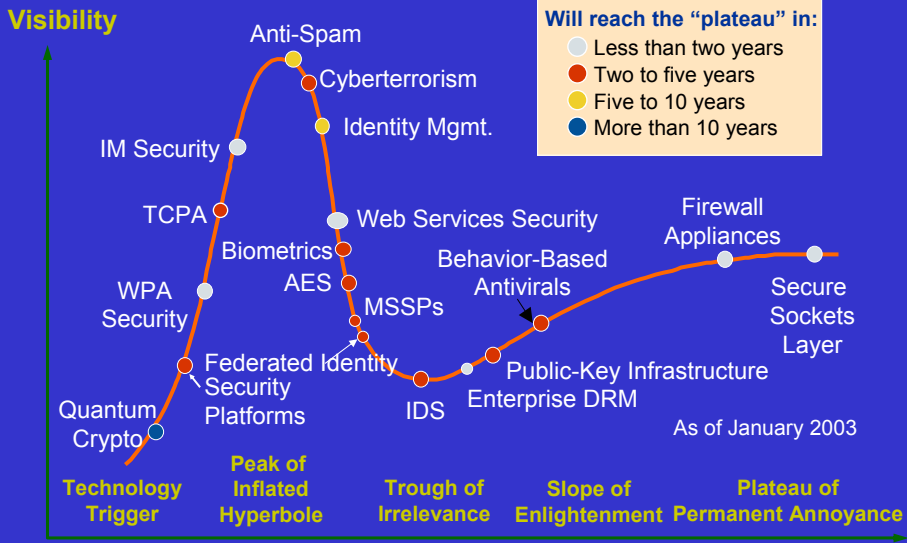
Visibility

Will reach the "plateau" in:
Less than two years
Two to five years
Five to 10 years
More than 10 years

Anti-Spam
Cyberterrorism
Identity Mgmt.
IM Security
TCPA
Web Services Security
Biometrics
AES
Firewall Appliances
Behavior-Based Antivirals
WPA Security
MSSPs
Secure Sockets Layer
Federated Identity
Security Platforms
Public-Key Infrastructure
Enterprise DRM
IDS
Quantum Crypto
As of January 2003

Technology Trigger
Peak of Inflated Hyperbole
Trough of Irrelevance
Slope of Enlightenment
Plateau of Permanent Annoyance